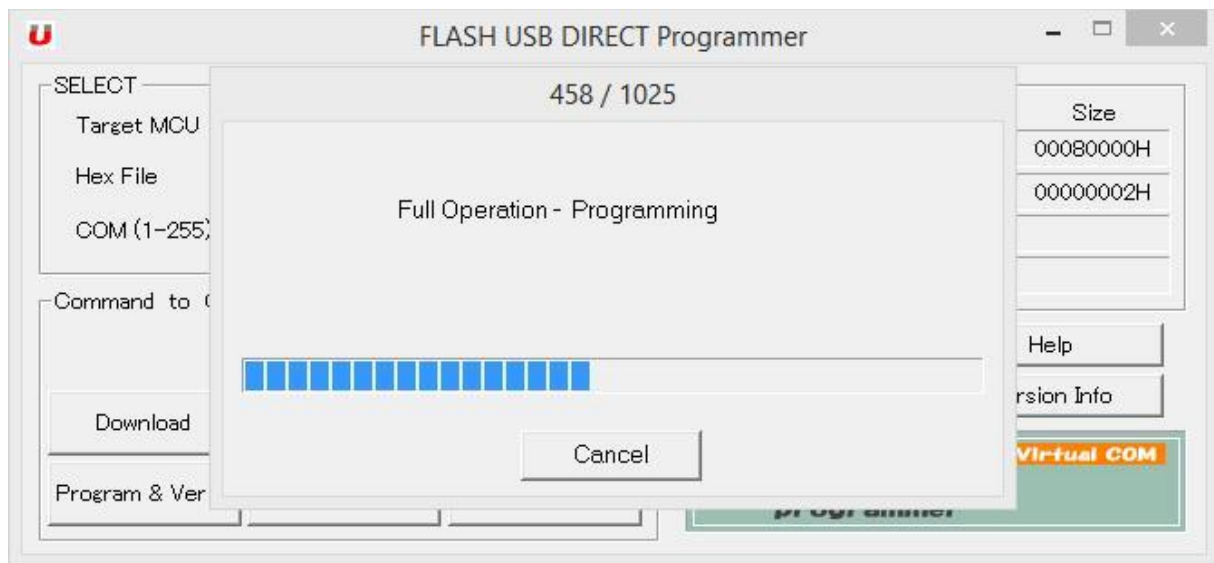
U FLASH USB DIRECT Programmer

SELECT
Target MCU
Hex File
COM (1-255)

Size
00080000H
00000002H

Command to

Download
Program & Ver

Help
rsion Info

Virtual COM
programmer

458 / 1025

Full Operation - Programming

Cancel